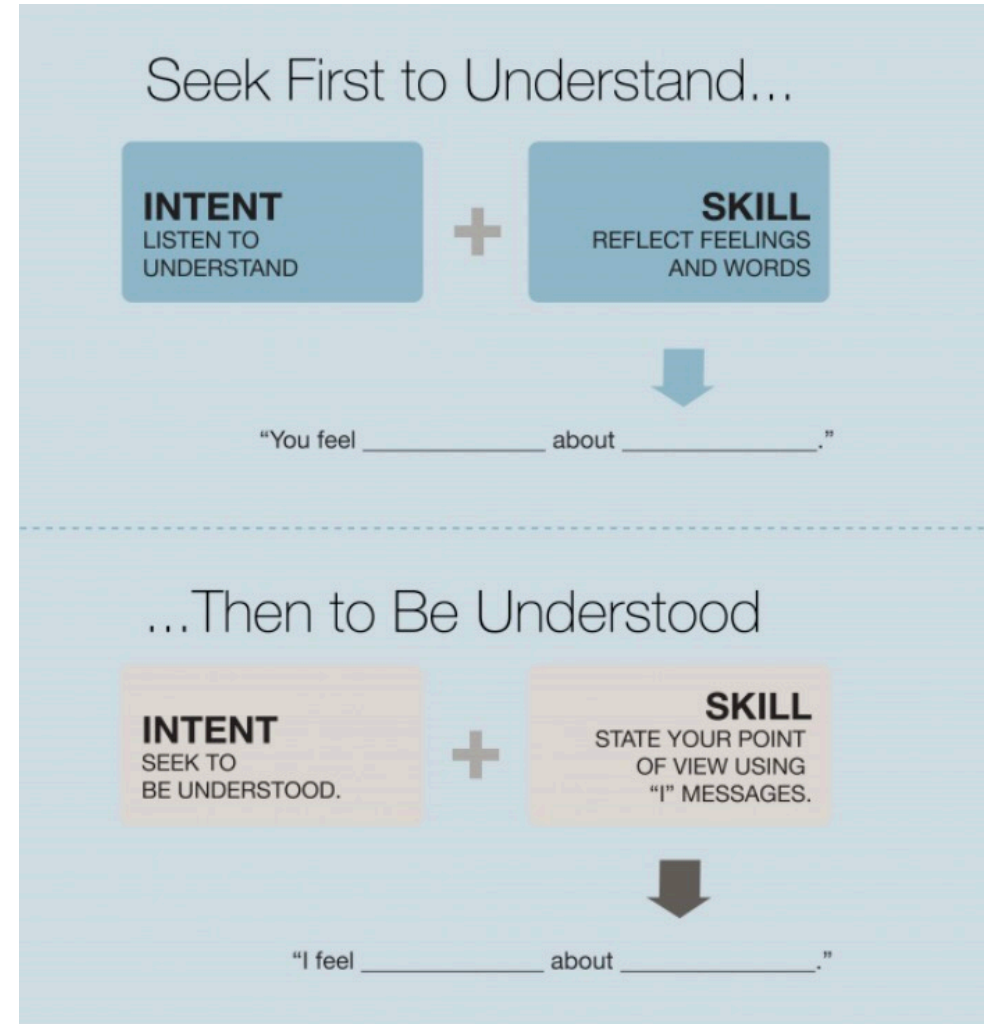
Seek First to Understand...

INTENT
LISTEN TO UNDERSTAND

+

SKILL
REFLECT FEELINGS AND WORDS

"You feel ______________ about ______________."

...Then to Be Understood

INTENT
SEEK TO BE UNDERSTOOD.

+

SKILL
STATE YOUR POINT OF VIEW USING "I" MESSAGES.

"I feel ______________ about ______________."